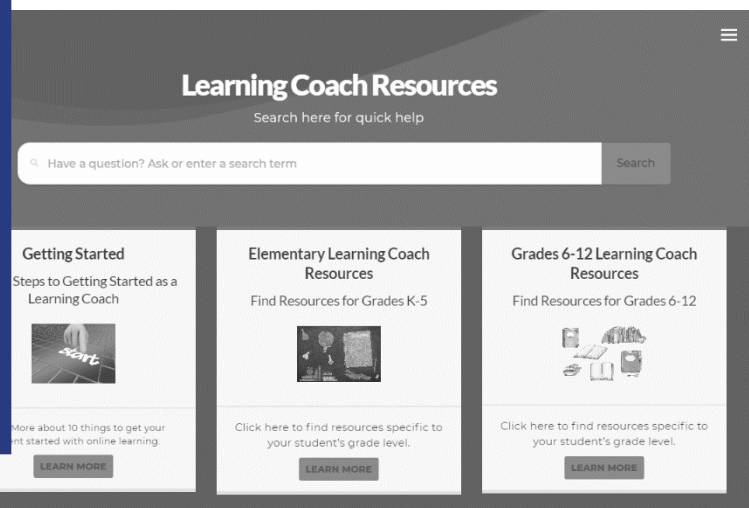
Learning Coach Resources

Search here for quick help

Have a question? Ask or enter a search term

Search

Getting Started

Steps to Getting Started as a Learning Coach

start

More about 10 things to get your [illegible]nt started with online learning.

LEARN MORE

Elementary Learning Coach Resources

Find Resources for Grades K-5

Click here to find resources specific to your student's grade level.

LEARN MORE

Grades 6-12 Learning Coach Resources

Find Resources for Grades 6-12

Click here to find resources specific to your student's grade level.

LEARN MORE